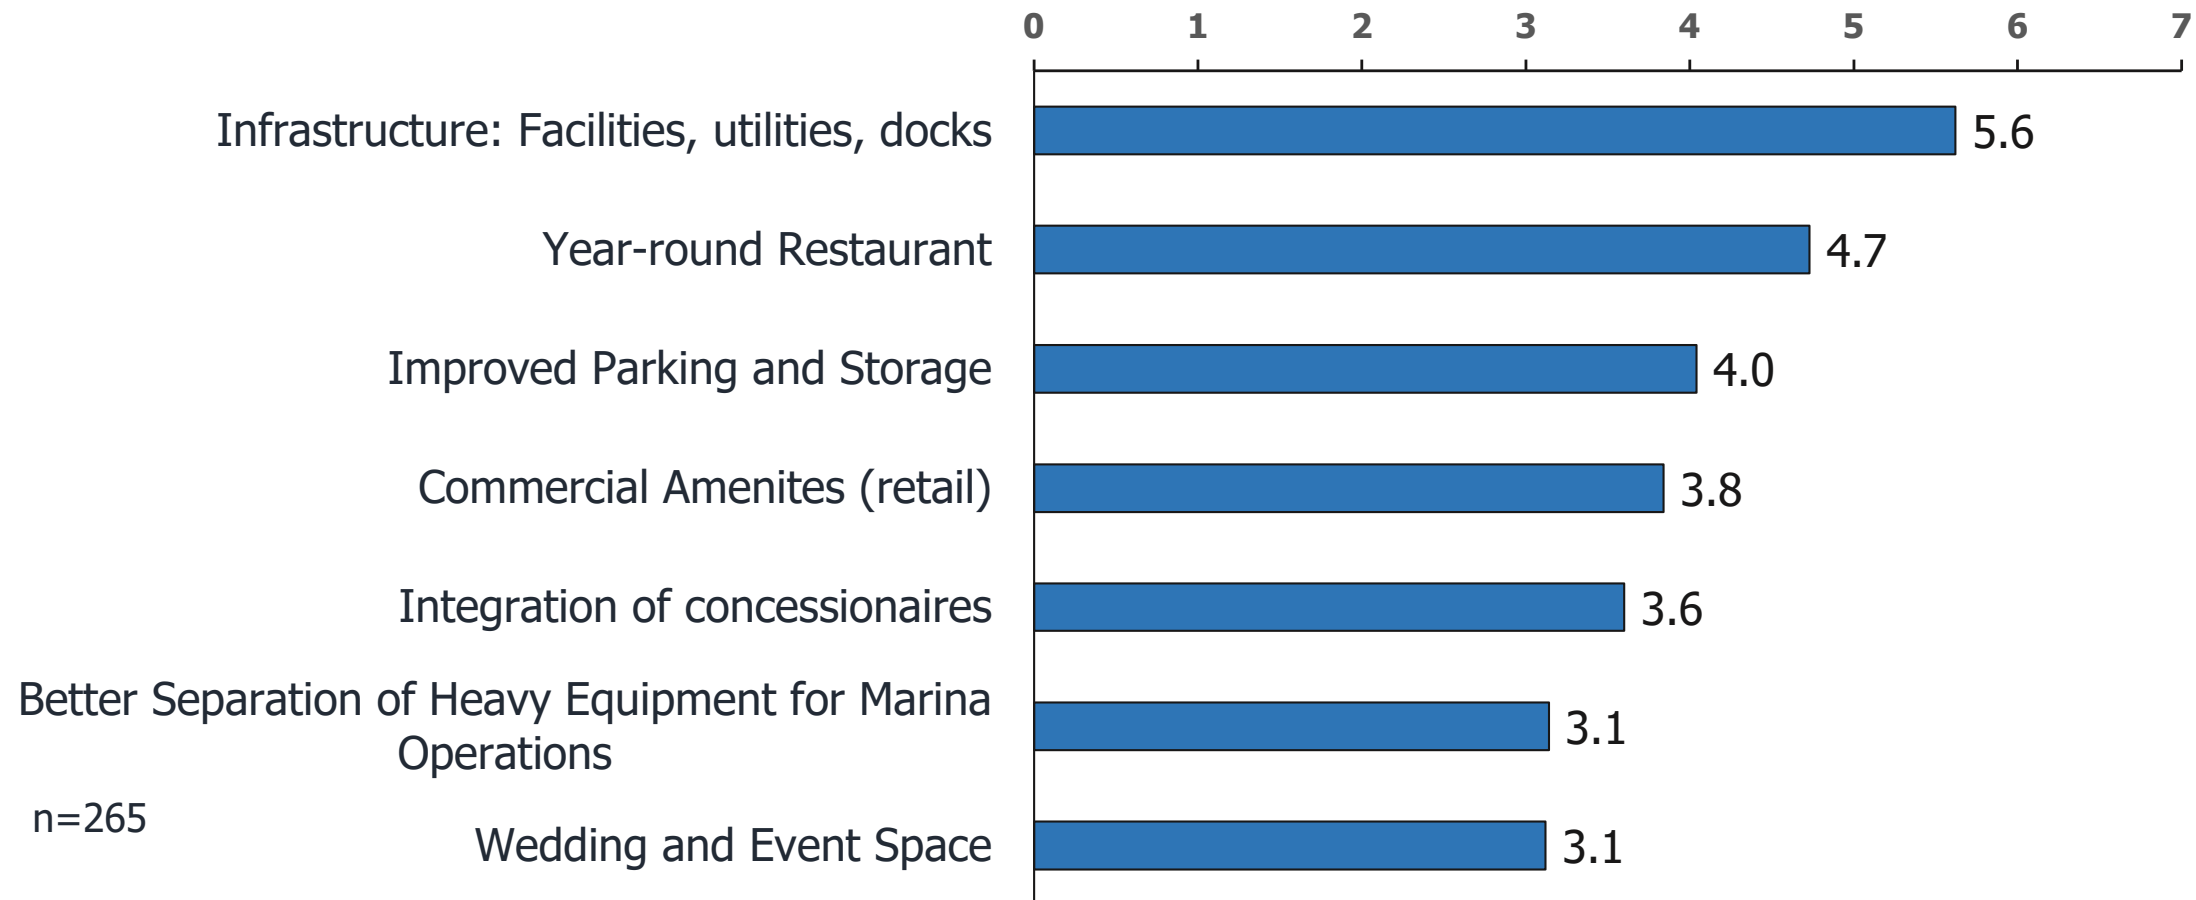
0 1 2 3 4 5 6 7

Infrastructure: Facilities, utilities, docks 5.6

Year-round Restaurant 4.7

Improved Parking and Storage 4.0

Commercial Amenites (retail) 3.8

Integration of concessionaires 3.6

Better Separation of Heavy Equipment for Marina Operations 3.1

n=265

Wedding and Event Space 3.1